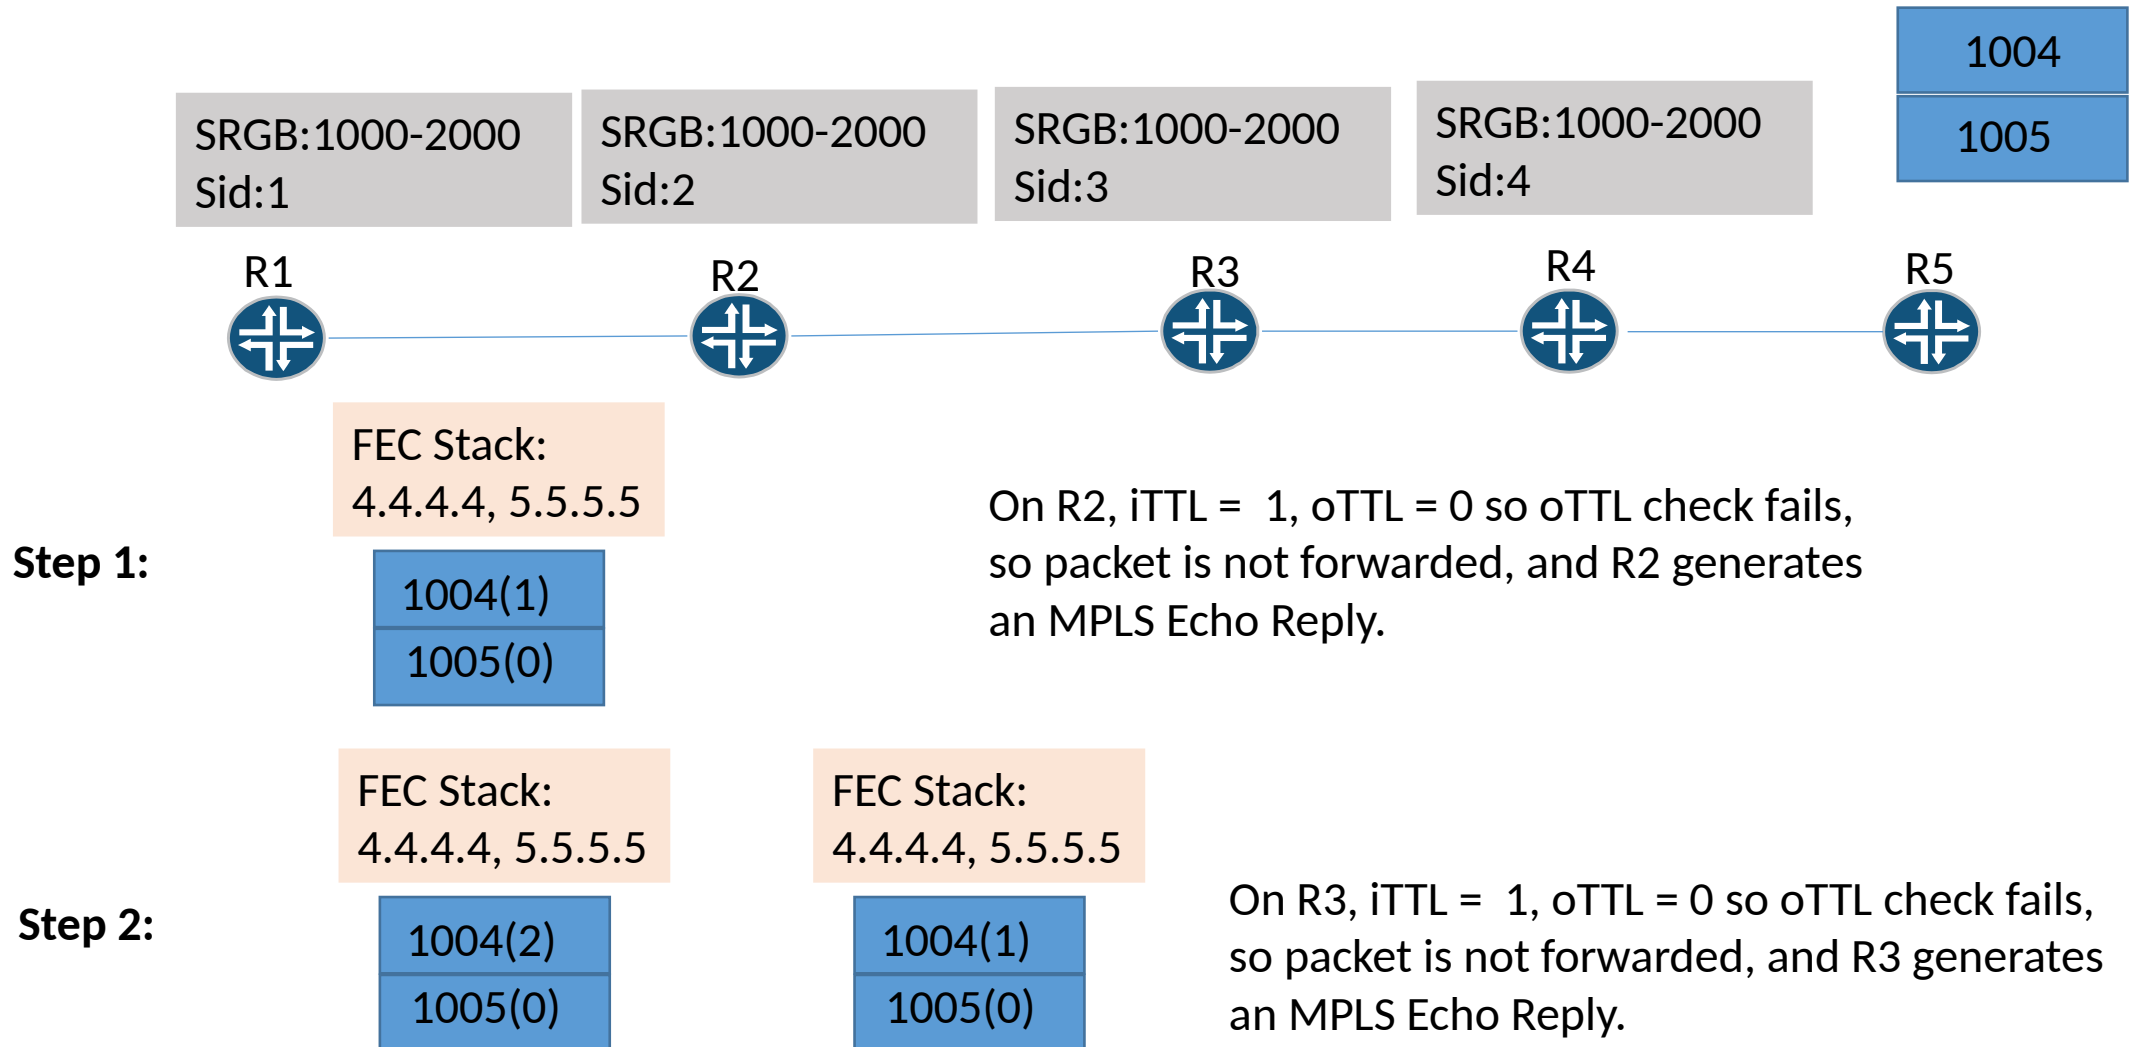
1004
1005

SRGB:1000-2000
Sid:1

SRGB:1000-2000
Sid:2

SRGB:1000-2000
Sid:3

SRGB:1000-2000
Sid:4

R1 R2 R3 R4 R5

FEC Stack:
4.4.4.4, 5.5.5.5

Step 1:

1004(1)
1005(0)

On R2, iTTL = 1, oTTL = 0 so oTTL check fails, so packet is not forwarded, and R2 generates an MPLS Echo Reply.

FEC Stack:
4.4.4.4, 5.5.5.5

FEC Stack:
4.4.4.4, 5.5.5.5

Step 2:

1004(2)
1005(0)

1004(1)
1005(0)

On R3, iTTL = 1, oTTL = 0 so oTTL check fails, so packet is not forwarded, and R3 generates an MPLS Echo Reply.